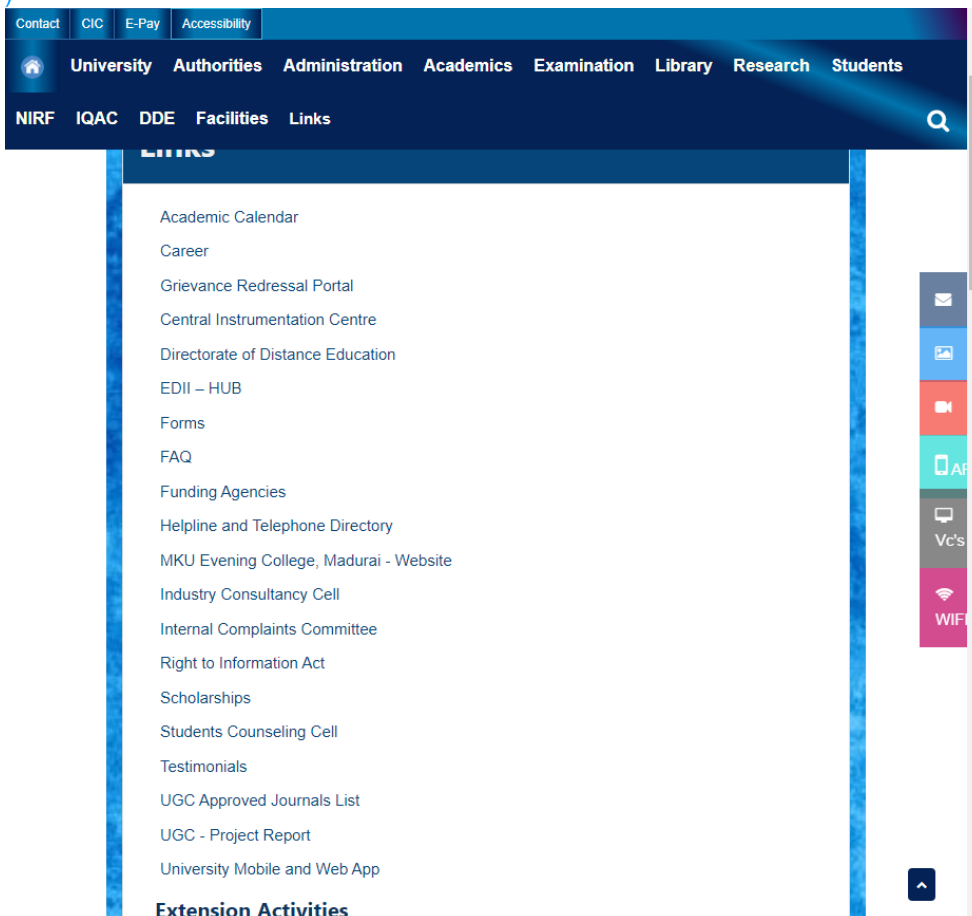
Contact CIC E-Pay Accessibility

University Authorities Administration Academics Examination Library Research Students

NIRF IQAC DDE Facilities Links

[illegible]

Academic Calendar

Career

Grievance Redressal Portal

Central Instrumentation Centre

Directorate of Distance Education

EDII – HUB

Forms

FAQ

Funding Agencies

Helpline and Telephone Directory

MKU Evening College, Madurai - Website

Industry Consultancy Cell

Internal Complaints Committee

Right to Information Act

Scholarships

Students Counseling Cell

Testimonials

UGC Approved Journals List

UGC - Project Report

University Mobile and Web App

Extension Activities

AP

Vc's

WIFI